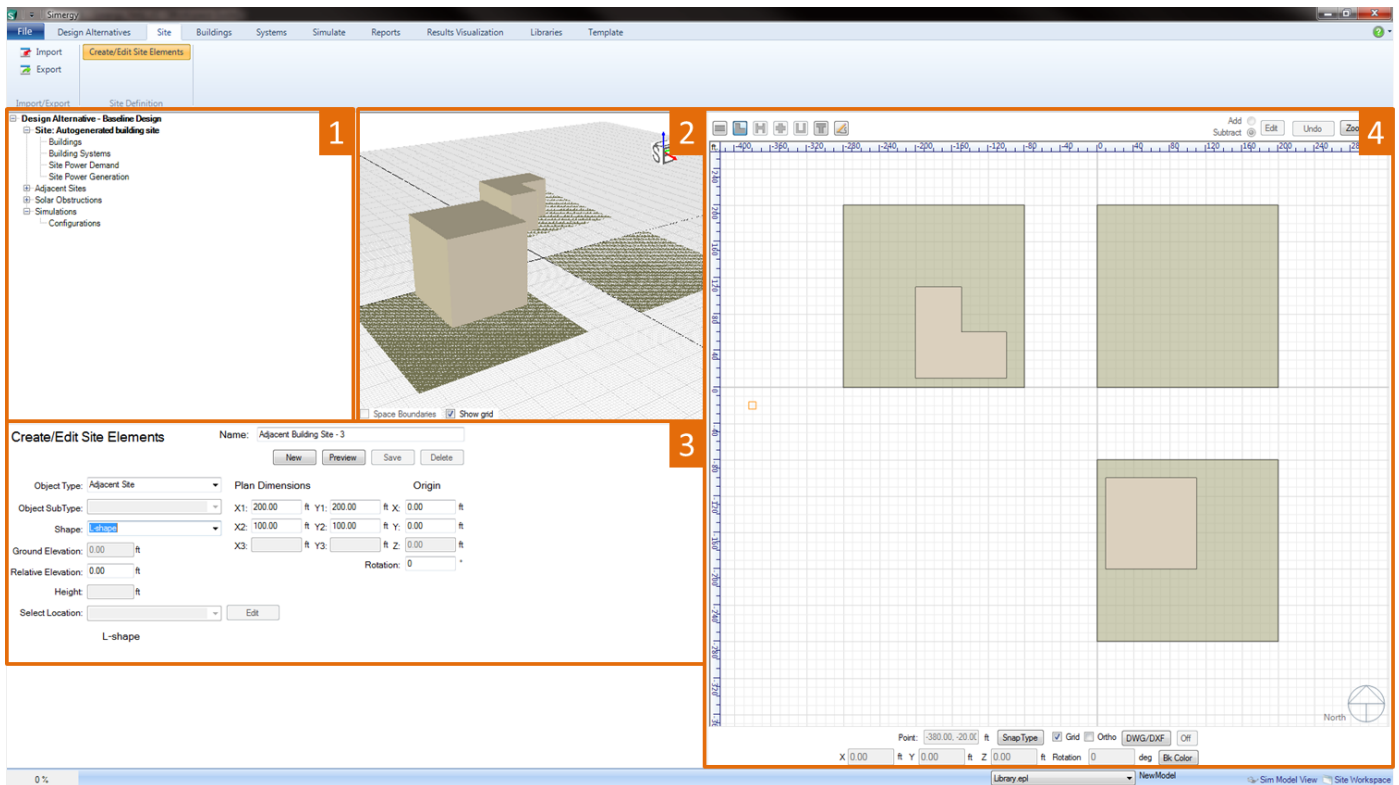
Simergy

File Design Alternatives Site Buildings Systems Simulate Reports Results Visualization Libraries Template

Import
Export
Import/Export

Create/Edit Site Elements
Site Definition

1

Design Alternative - Baseline Design
Site: Autogenerated building site
Buildings
Building Systems
Site Power Demand
Site Power Generation
Adjacent Sites
Solar Obstructions
Simulations
Configurations

2

Space Boundaries Show grid

3

Create/Edit Site Elements
Name: Adjacent Building Site - 3
New Preview Save Delete

Object Type: Adjacent Site
Object SubType:
Shape: L-shape
Ground Elevation: 0.00 ft
Relative Elevation: 0.00 ft
Height: ft
Select Location: Edit
L-shape

Plan Dimensions
X1: 200.00 ft Y1: 200.00 ft
X2: 100.00 ft Y2: 100.00 ft
X3: ft Y3: ft

Origin
X: 0.00 ft
Y: 0.00 ft
Z: 0.00 ft
Rotation: 0 °

4

Add
Subtract
Edit Undo Zoo

ft -400 -360 -320 -280 -240 -200 -160 -120 -80 -40 0 40 80 120 160 200 240 280

North

Point: -380.00, -20.00 ft SnapType Grid Ortho DWG/DXF Off
X 0.00 ft Y 0.00 ft Z 0.00 ft Rotation 0 deg Bk Color

0 %
Library.epl NewModel
Sim Model View Site Workspace